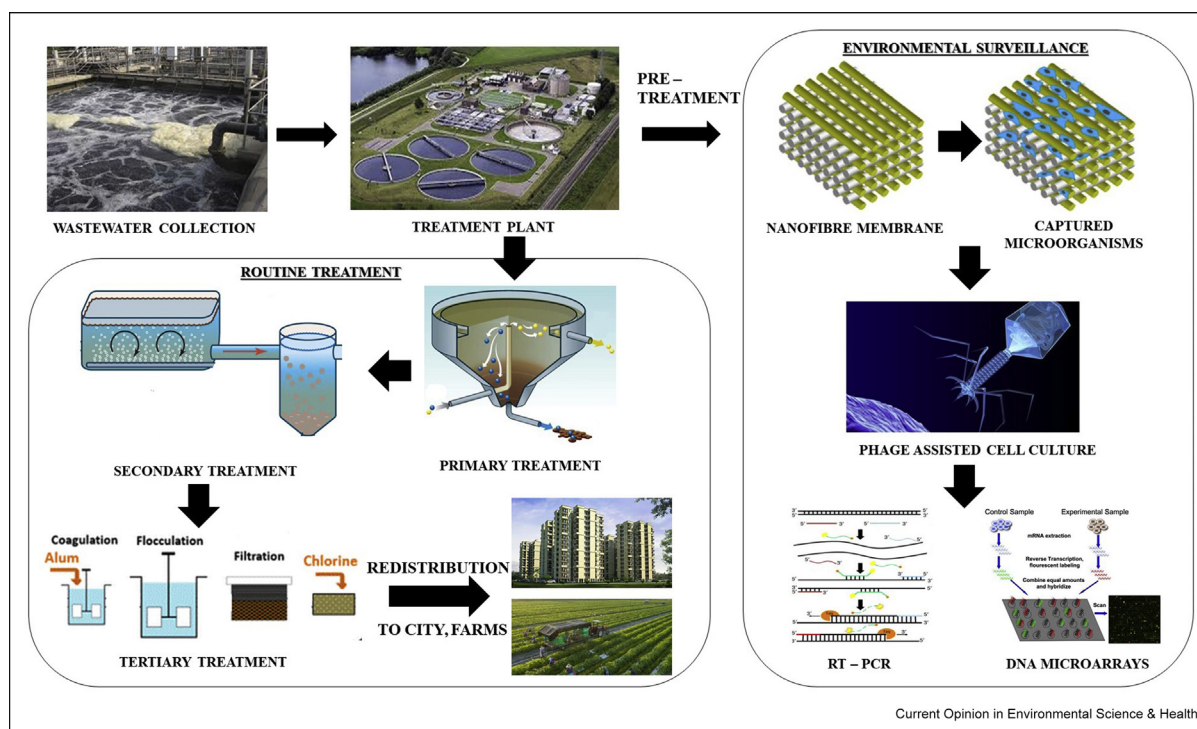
WASTEWATER COLLECTION

TREATMENT PLANT

PRE – TREATMENT

ENVIRONMENTAL SURVEILLANCE

NANOFIBRE MEMBRANE

CAPTURED MICROORGANISMS

ROUTINE TREATMENT

PRIMARY TREATMENT

SECONDARY TREATMENT

PHAGE ASSISTED CELL CULTURE

Coagulation

Alum

Flocculation

Filtration

Chlorine

REDISTRIBUTION

TO CITY, FARMS

TERTIARY TREATMENT

3' 5'

5' 3'

RT – PCR

Control Sample

Experimental Sample

mRNA extraction

Reverse Transcription, flourescent labeling

Combine equal amounts and hybridize

Scan

DNA MICROARRAYS

Current Opinion in Environmental Science & Health